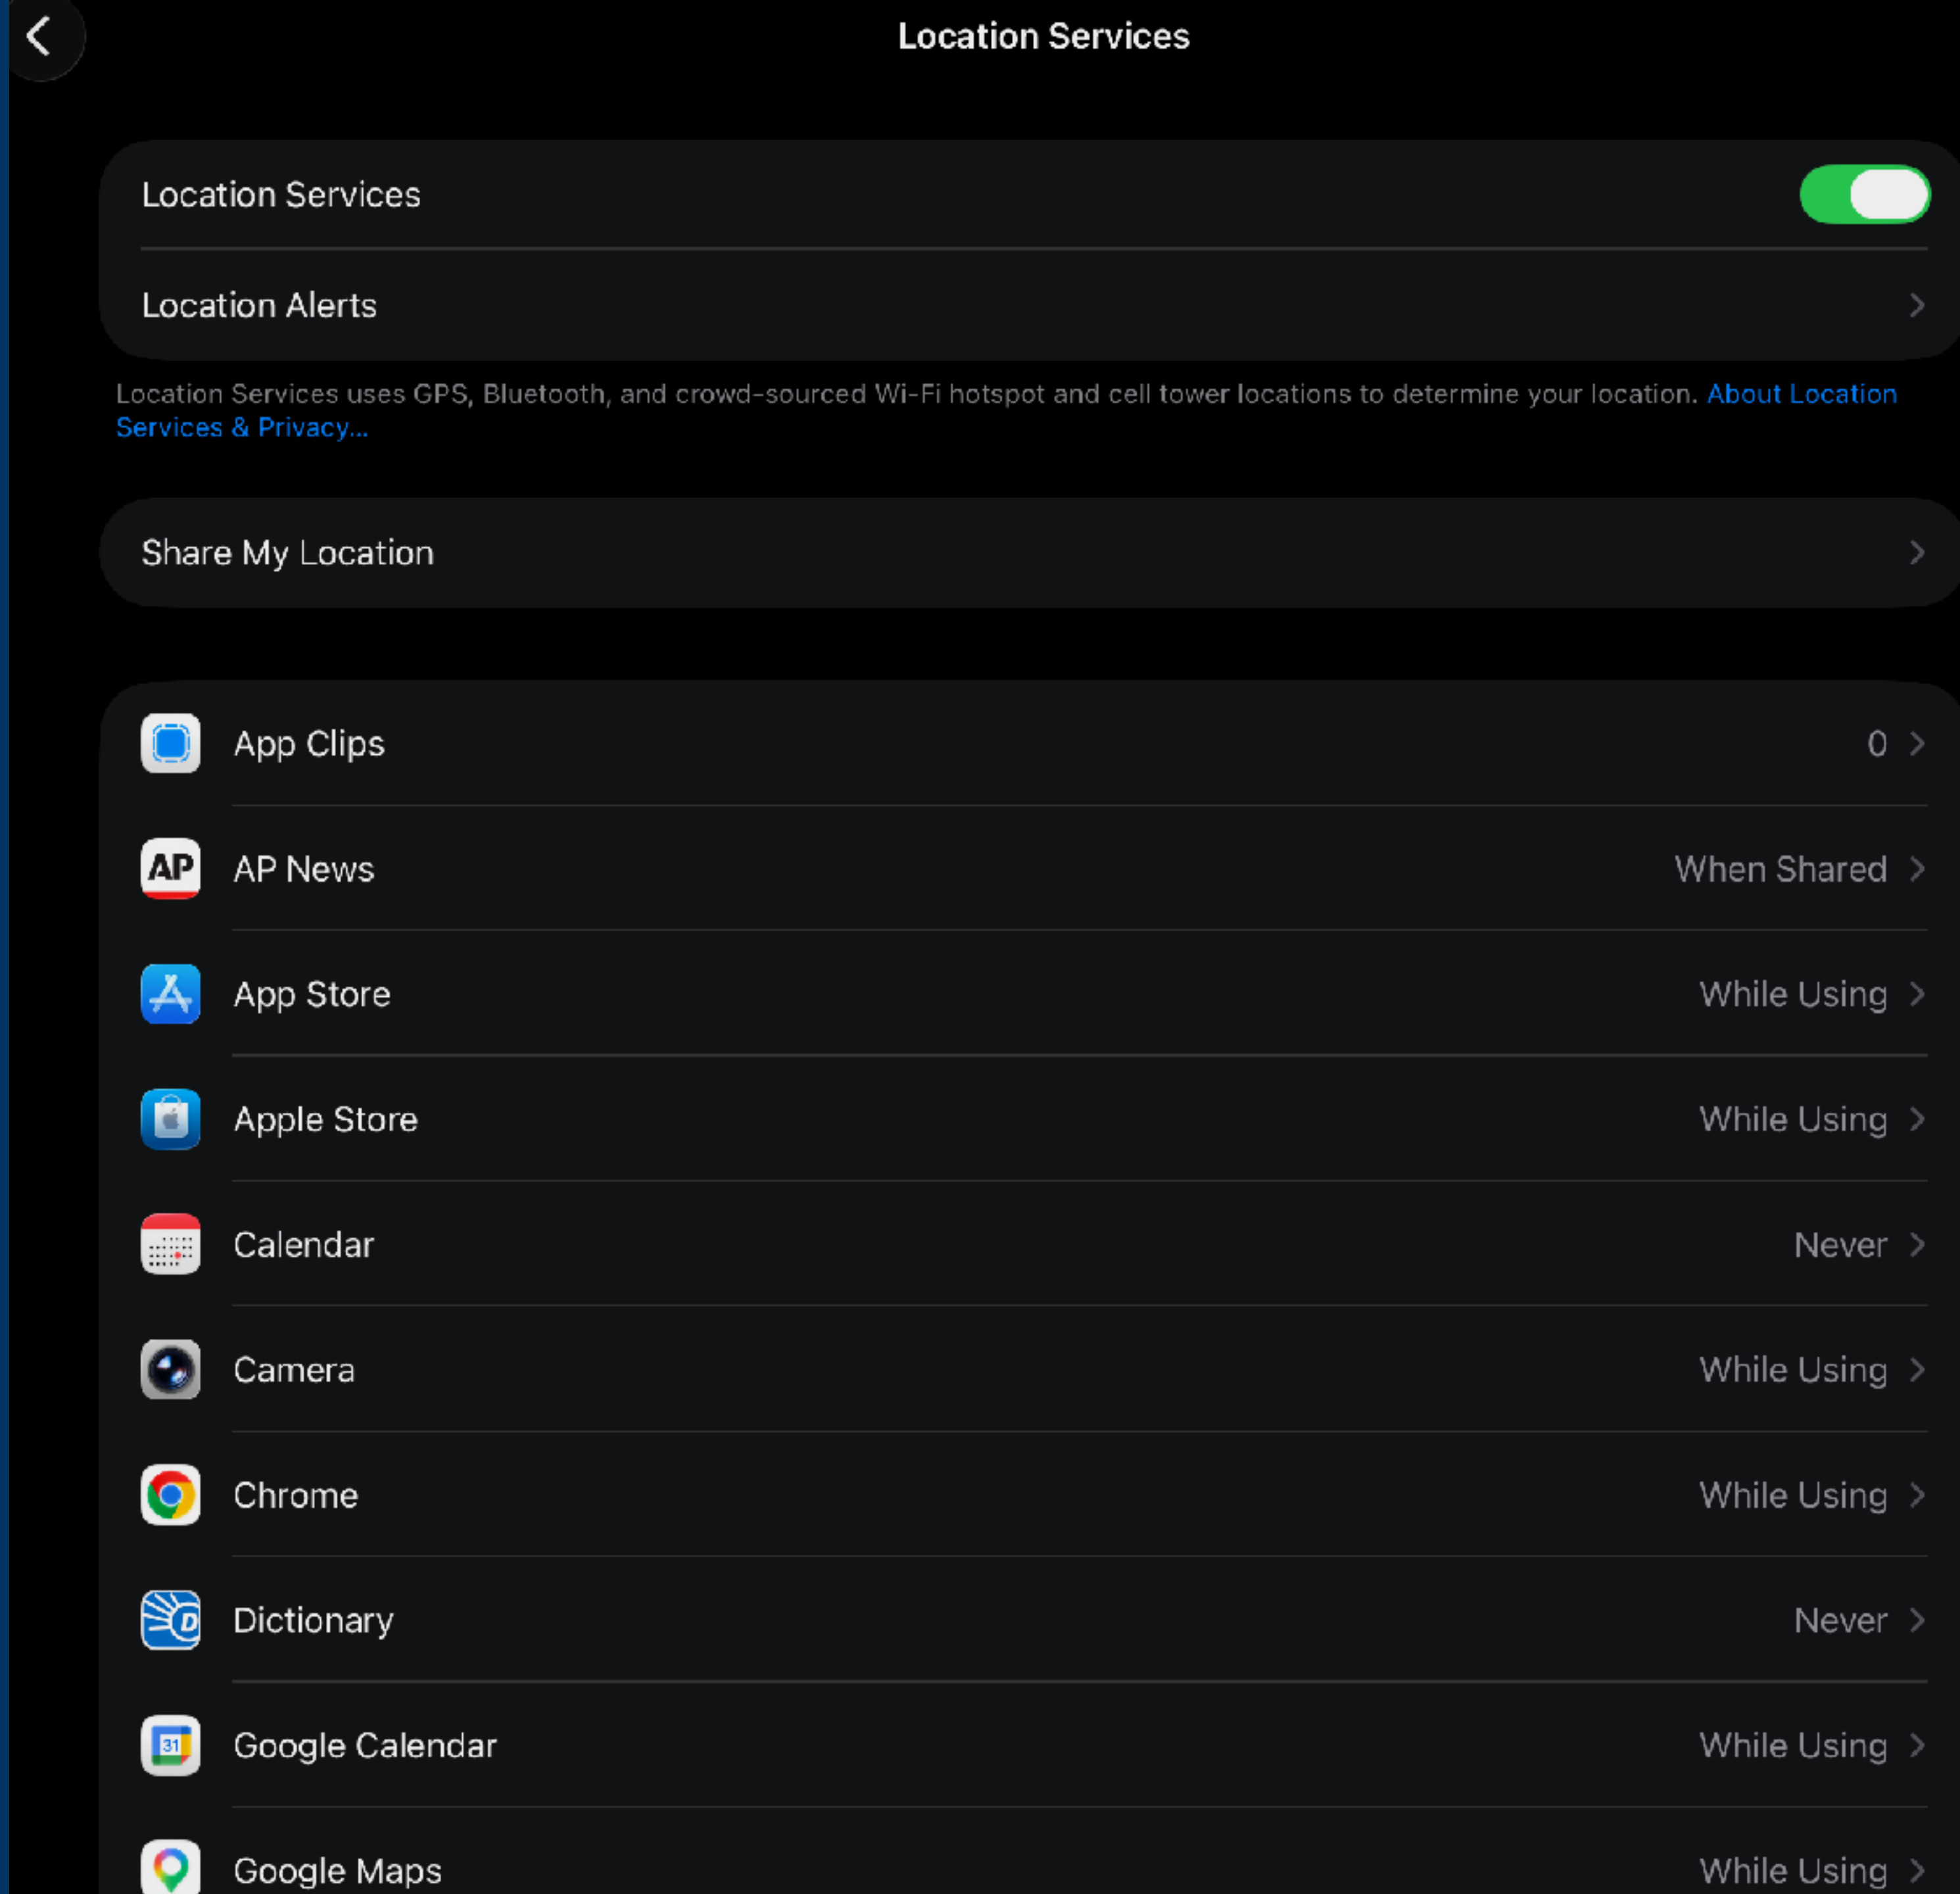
Location Services

Location Services

Location Alerts

Location Services uses GPS, Bluetooth, and crowd-sourced Wi-Fi hotspot and cell tower locations to determine your location. About Location Services & Privacy...

Share My Location

App Clips 0

AP News When Shared

App Store While Using

Apple Store While Using

Calendar Never

Camera While Using

Chrome While Using

Dictionary Never

Google Calendar While Using

Google Maps While Using